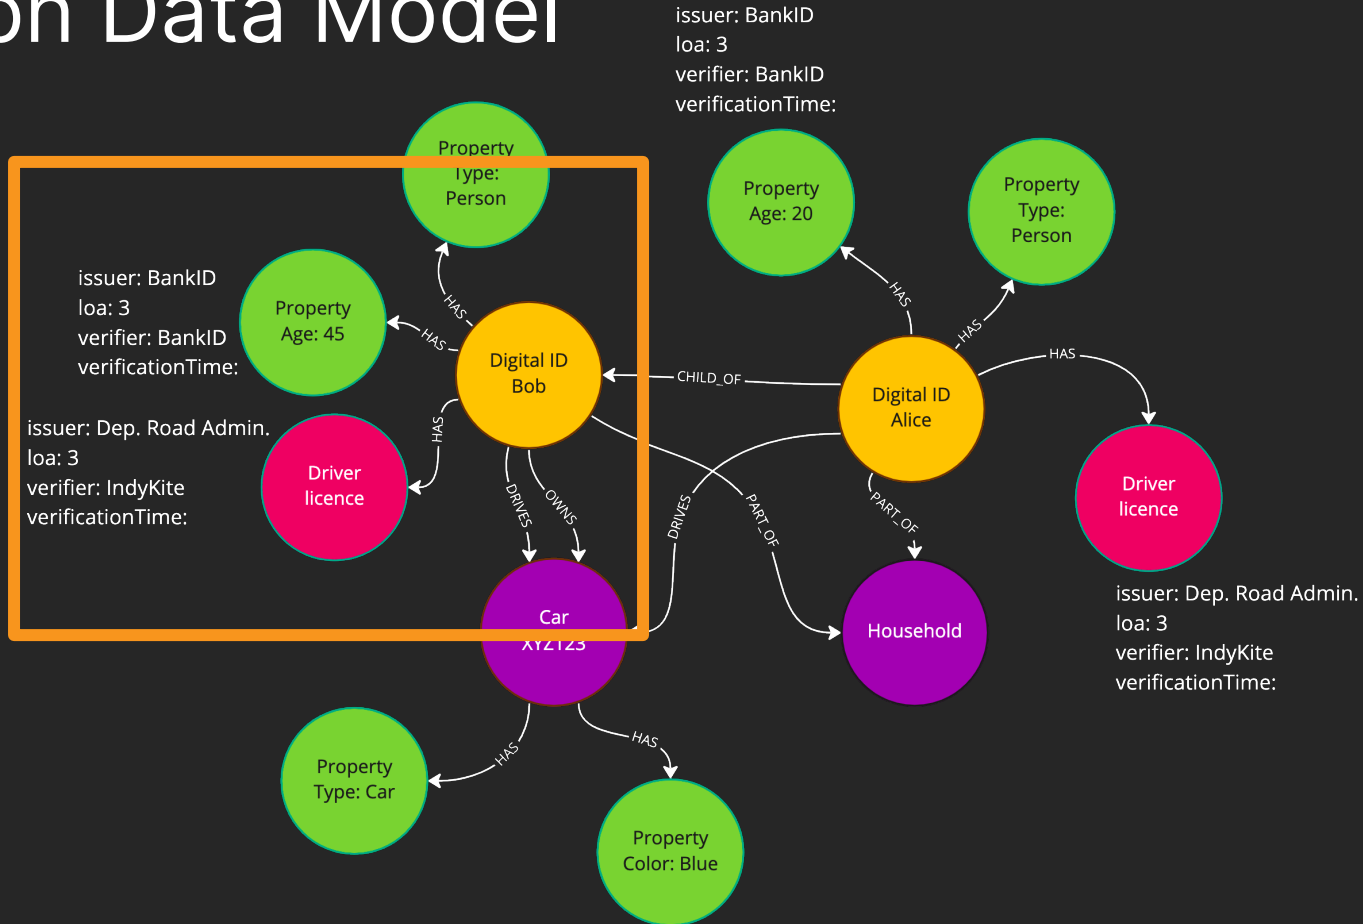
on Data Model

issuer: BankID
loa: 3
verifier: BankID
verificationTime:

Property Type: Person

Property Age: 20

Property Type: Person

issuer: BankID
loa: 3
verifier: BankID
verificationTime:

Property Age: 45

HAS

HAS

Digital ID Bob

CHILD_OF

Digital ID Alice

HAS

HAS

HAS

issuer: Dep. Road Admin.
loa: 3
verifier: IndyKite
verificationTime:

HAS

Driver licence

DRIVES

OWNS

DRIVES

PART_OF

PART_OF

Driver licence

Car XYZ123

Household

issuer: Dep. Road Admin.
loa: 3
verifier: IndyKite
verificationTime:

HAS

HAS

Property Type: Car

Property Color: Blue